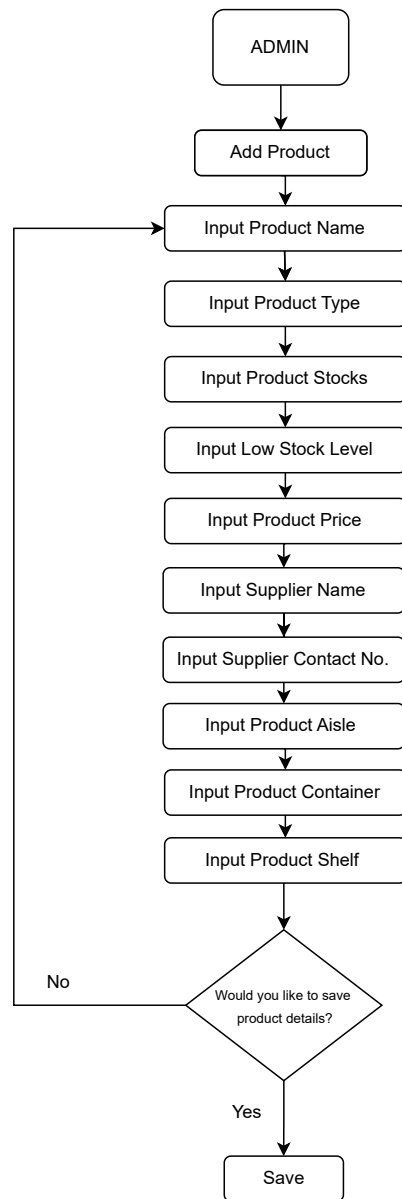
ADMIN

Add Product

Input Product Name

Input Product Type

Input Product Stocks

Input Low Stock Level

Input Product Price

Input Supplier Name

Input Supplier Contact No.

Input Product Aisle

Input Product Container

Input Product Shelf

No

Would you like to save product details?

Yes

Save